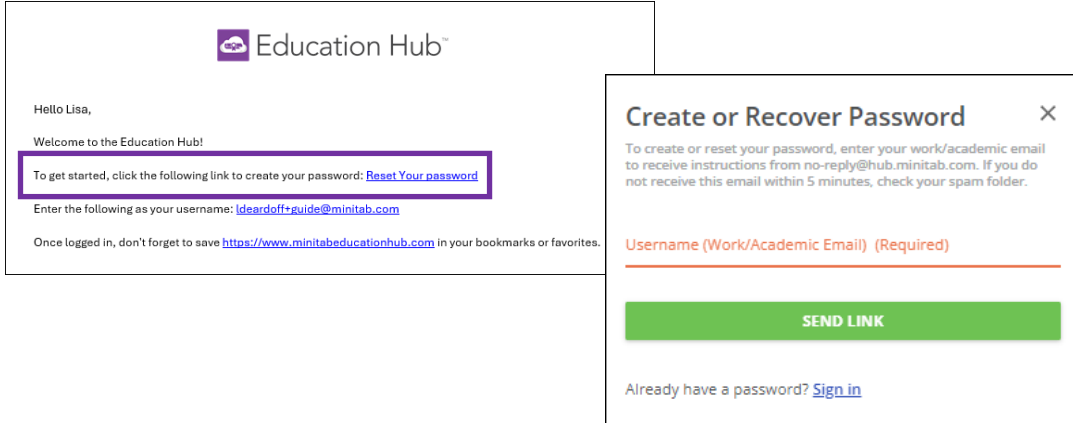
Education Hub™

Hello Lisa,

Welcome to the Education Hub!

To get started, click the following link to create your password: Reset Your password

Enter the following as your username: ldeardoff+guide@minitab.com

Once logged in, don't forget to save https://www.minitabeducationhub.com in your bookmarks or favorites.

Create or Recover Password

×

To create or reset your password, enter your work/academic email to receive instructions from no-reply@hub.minitab.com. If you do not receive this email within 5 minutes, check your spam folder.

Username (Work/Academic Email) (Required)

SEND LINK

Already have a password? Sign in